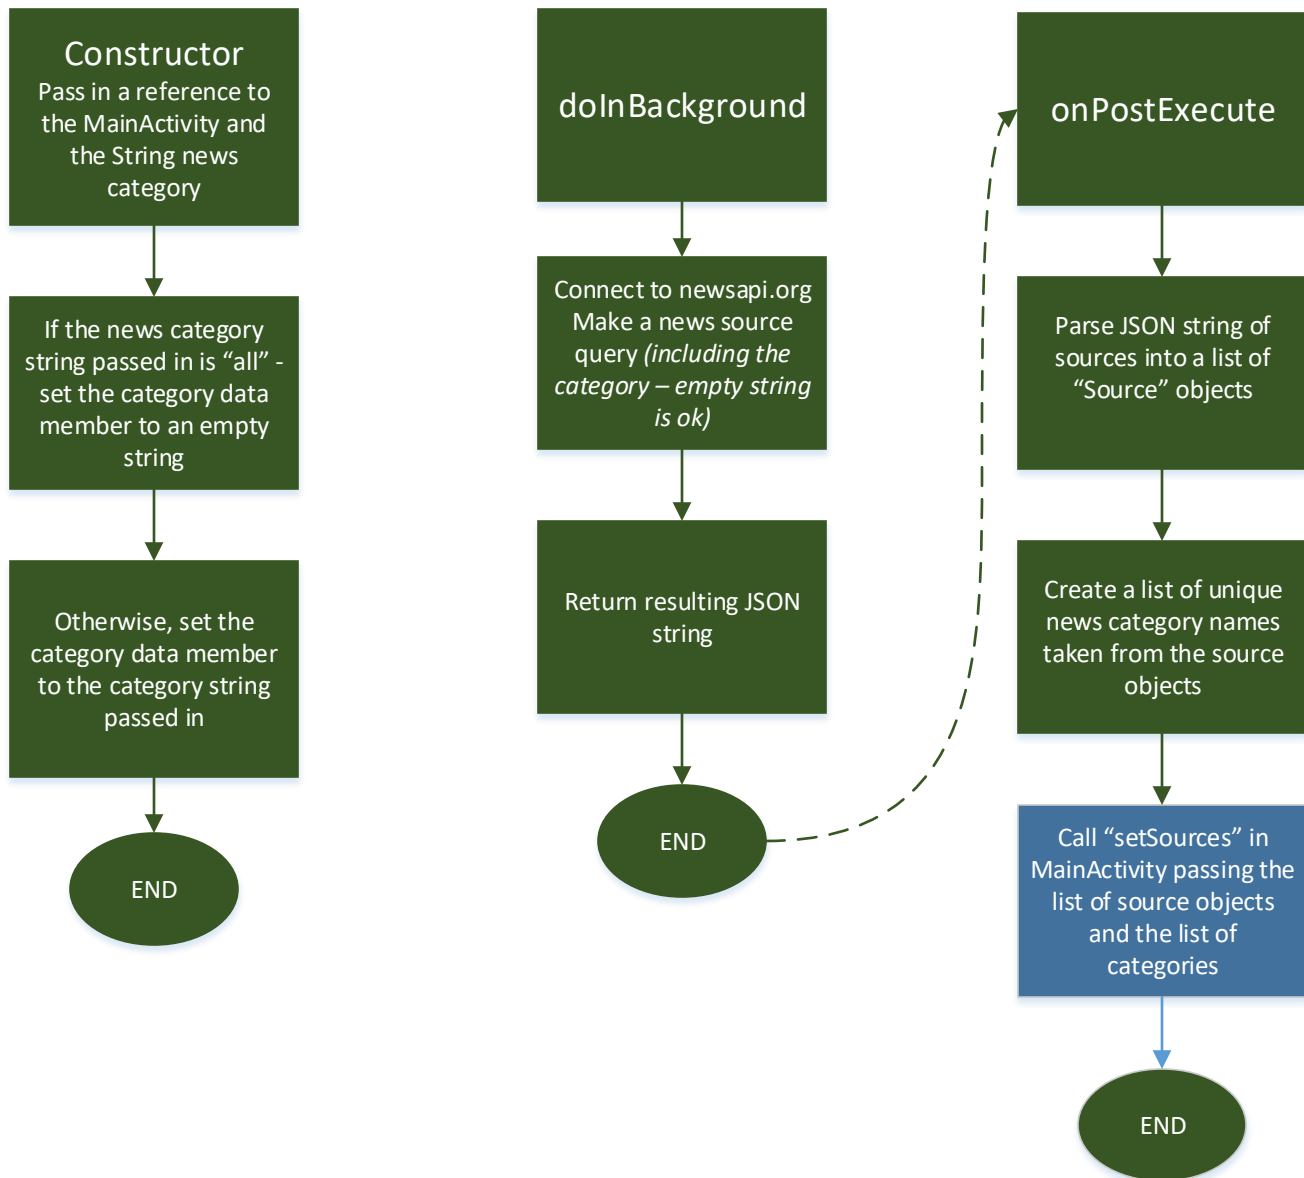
Constructor
Pass in a reference to the MainActivity and the String news category

If the news category string passed in is “all” - set the category data member to an empty string

Otherwise, set the category data member to the category string passed in

END

doInBackground

Connect to newsapi.org Make a news source query (including the category – empty string is ok)

Return resulting JSON string

END

onPostExecute

Parse JSON string of sources into a list of “Source” objects

Create a list of unique news category names taken from the source objects

Call “setSources” in MainActivity passing the list of source objects and the list of categories

END